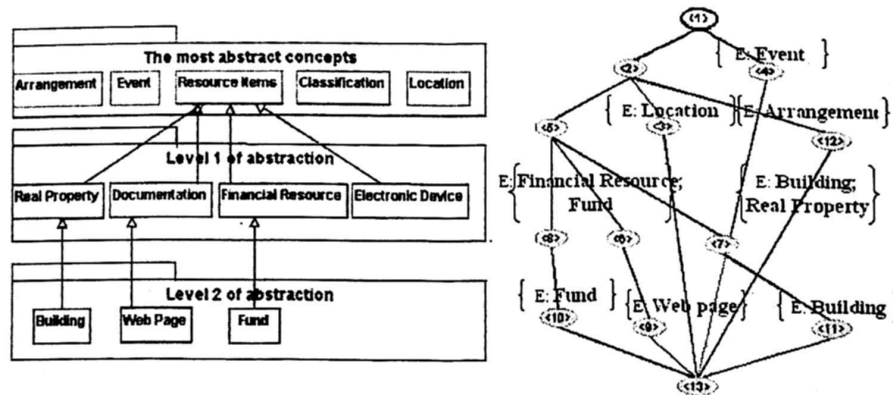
The most abstract concepts

Arrangement

Event

Resource Items

Classification

Location

Level 1 of abstraction

Real Property

Documentation

Financial Resource

Electronic Device

Level 2 of abstraction

Building

Web Page

Fund

<1>

{ E: Event }

<2>

<4>

{ E: Location }

{ E: Arrangement }

<5>

<3>

<12>

{ E: Financial Resource; Fund }

{ E: Building; Real Property }

<8>

<6>

<7>

{ E: Fund }

{ E: Web page }

{ E: Building }

<10>

<9>

<11>

<13>